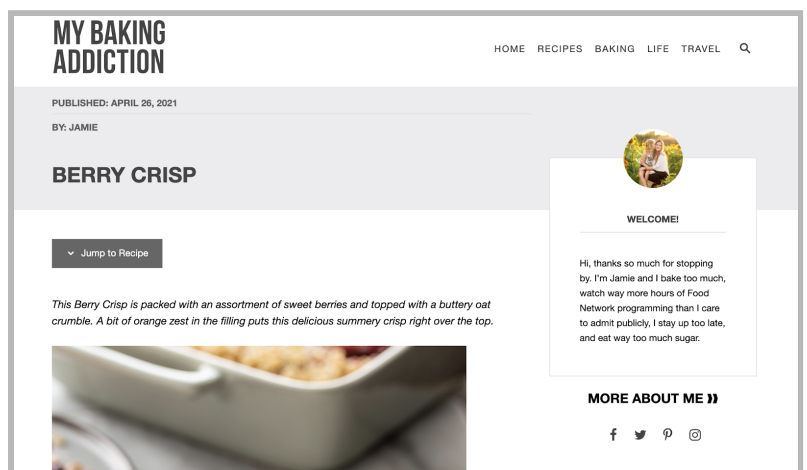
MY BAKING ADDICTION

HOME RECIPES BAKING LIFE TRAVEL

PUBLISHED: APRIL 26, 2021

BY: JAMIE

BERRY CRISP

Jump to Recipe

This Berry Crisp is packed with an assortment of sweet berries and topped with a buttery oat crumble. A bit of orange zest in the filling puts this delicious summery crisp right over the top.

WELCOME!

Hi, thanks so much for stopping by. I'm Jamie and I bake too much, watch way more hours of Food Network programming than I care to admit publicly, I stay up too late, and eat way too much sugar.

MORE ABOUT ME »